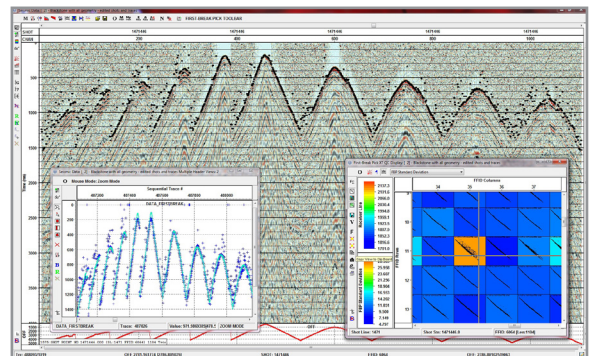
FIRST-BREAK PICK TOOLBAR

SHOT
CMAN

1475446
200
400
600
800
1000

Time (ms)
500
1000
1500
2000
2500
3000
3500

Seismic Data
Window Mode: Zoom Mode
Sequential Trace #
DATA_FIRSTBREAK
487200
487300
487400
487500
1200
1400
1600
1800
2000
2200
2400
DATA: FIRSTBREAK
Trace: 487926
Value: 571.596

ZOOM MODE

First Break Pick QC Display
SRF Standard Deviation
FFID Columns
34
35
36
37
2137.3
2051.6
1994.0
1807.2
1672.6
1583.0
29.936
27.808
25.680
18.200
14.920
11.621
FFID Rows
Shot Line: 1471
Shot Sta: 1471446.0
FFID: 9864